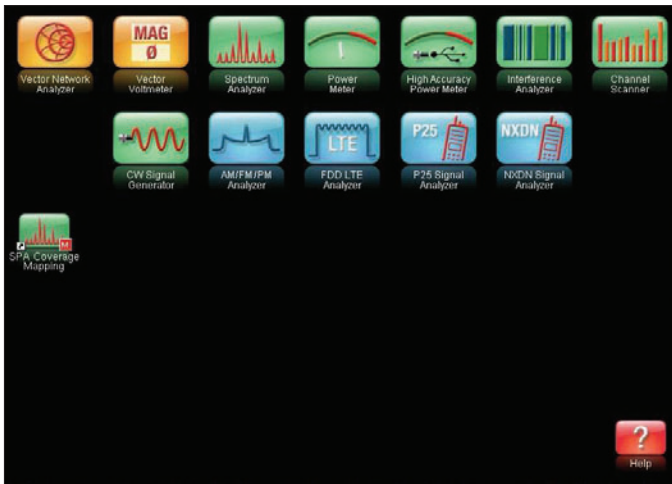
MAG
Ø

Vector Network Analyzer

Vector Voltmeter

Spectrum Analyzer

Power Meter

High Accuracy Power Meter

Interference Analyzer

Channel Scanner

CW Signal Generator

AM/FM/PM Analyzer

LTE
FDD LTE Analyzer

P25
P25 Signal Analyzer

NXDN
NXDN Signal Analyzer

M
SPA Coverage Mapping

?
Help